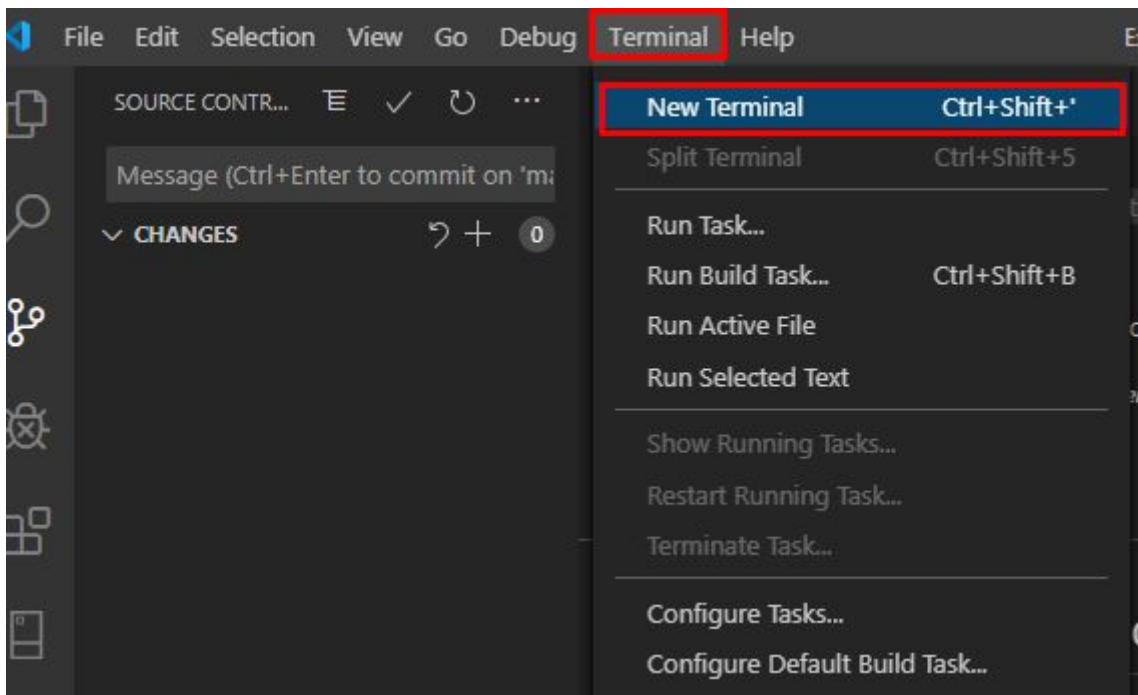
File Edit Selection View Go Debug Terminal Help

SOURCE CONTR... ...

Message (Ctrl+Enter to commit on 'm

CHANGES 0

New Terminal Ctrl+Shift+'
Split Terminal Ctrl+Shift+5

Run Task...
Run Build Task... Ctrl+Shift+B
Run Active File
Run Selected Text

Show Running Tasks...
Restart Running Task...
Terminate Task...

Configure Tasks...
Configure Default Build Task...